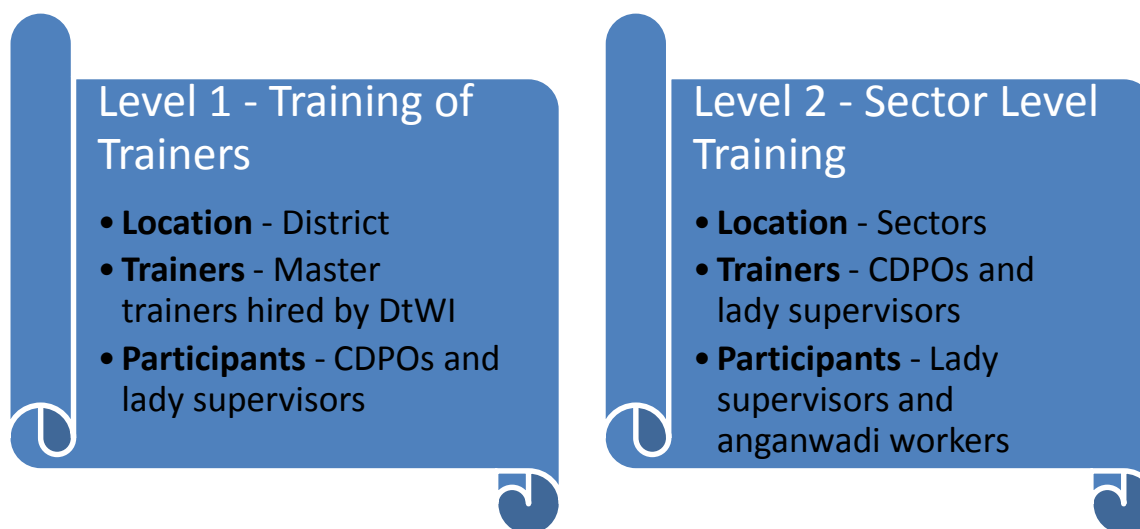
Level 1 - Training of Trainers

- **Location** - District
- **Trainers** - Master trainers hired by DtWI
- **Participants** - CDPOs and lady supervisors

Level 2 - Sector Level Training

- **Location** - Sectors
- **Trainers** - CDPOs and lady supervisors
- **Participants** - Lady supervisors and anganwadi workers